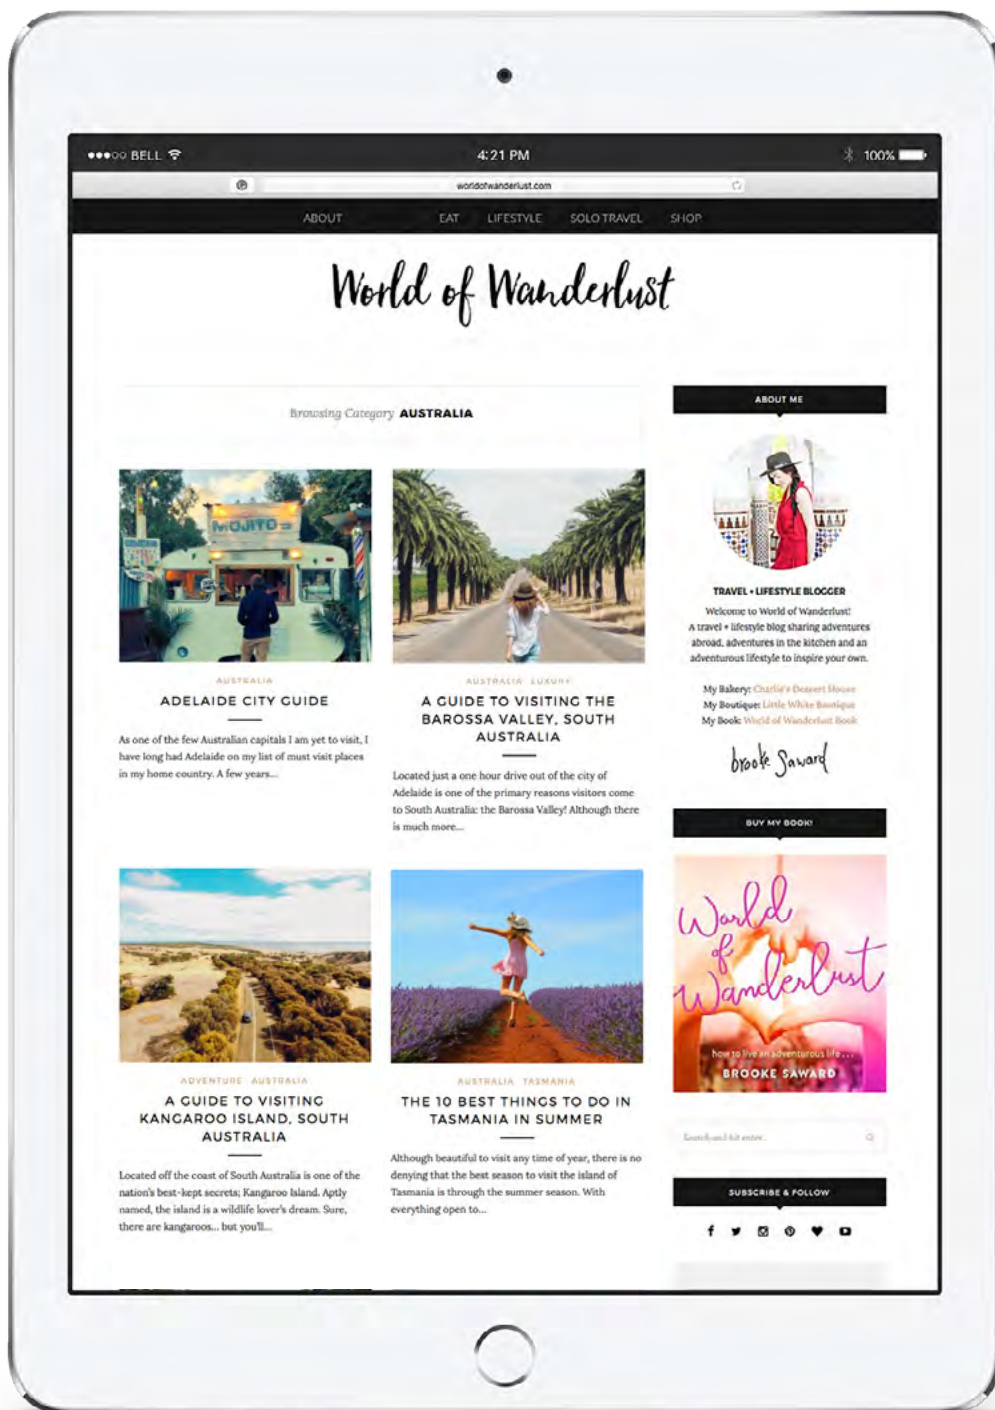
●●●○○ BELL 4:21 PM 100%

worldofwanderlust.com

ABOUT EAT LIFESTYLE SOLO TRAVEL SHOP

World of Wanderlust

Browsing Category AUSTRALIA

MOJITO

AUSTRALIA

ADELAIDE CITY GUIDE

As one of the few Australian capitals I am yet to visit, I have long had Adelaide on my list of must visit places in my home country. A few years...

AUSTRALIA LUXURY

A GUIDE TO VISITING THE BAROSSA VALLEY, SOUTH AUSTRALIA

Located just a one hour drive out of the city of Adelaide is one of the primary reasons visitors come to South Australia: the Barossa Valley! Although there is much more...

ADVENTURE AUSTRALIA

A GUIDE TO VISITING KANGAROO ISLAND, SOUTH AUSTRALIA

Located off the coast of South Australia is one of the nation's best-kept secrets; Kangaroo Island. Aptly named, the island is a wildlife lover's dream. Sure, there are kangaroos... but you'll...

AUSTRALIA TASMANIA

THE 10 BEST THINGS TO DO IN TASMANIA IN SUMMER

Although beautiful to visit any time of year, there is no denying that the best season to visit the island of Tasmania is through the summer season. With everything open to...

ABOUT ME

TRAVEL + LIFESTYLE BLOGGER

Welcome to World of Wanderlust! A travel + lifestyle blog sharing adventures abroad, adventures in the kitchen and an adventurous lifestyle to inspire your own.

My Bakery: Charlie's Dessert House
My Boutique: Little White Boutique
My Book: World of Wanderlust Book

brooke Saward

BUY MY BOOK!

World of Wanderlust

how to live an adventurous life...

BROOKE SAWARD

Search and hit enter...

SUBSCRIBE & FOLLOW